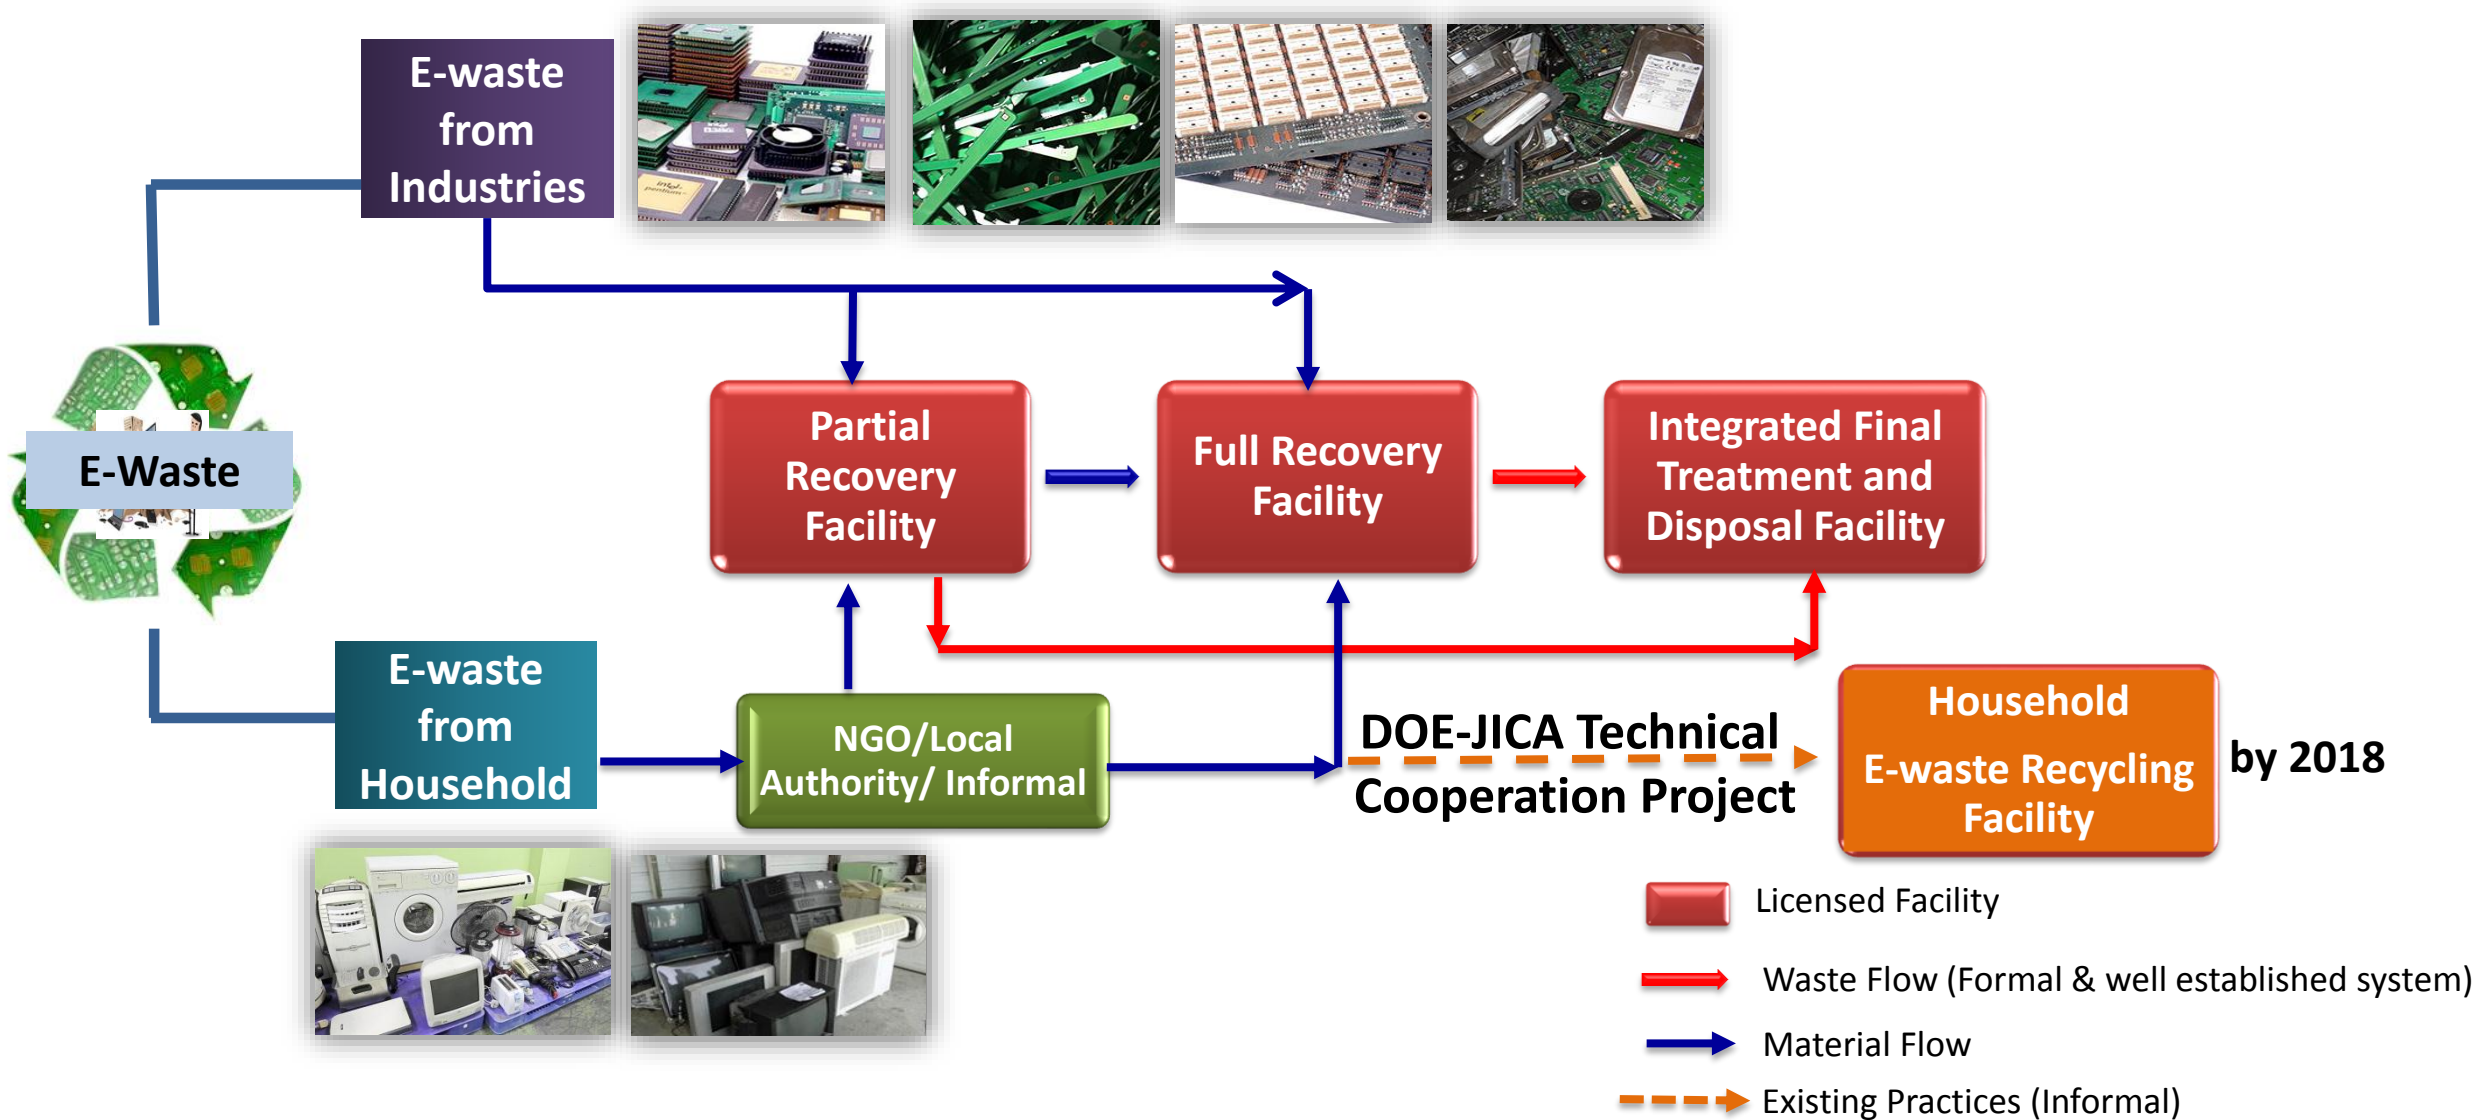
E-waste from Industries

E-Waste

Partial Recovery Facility

Full Recovery Facility

Integrated Final Treatment and Disposal Facility

E-waste from Household

NGO/Local Authority/ Informal

DOE-JICA Technical Cooperation Project

Household E-waste Recycling Facility

by 2018

Licensed Facility

Waste Flow (Formal & well established system)

Material Flow

Existing Practices (Informal)